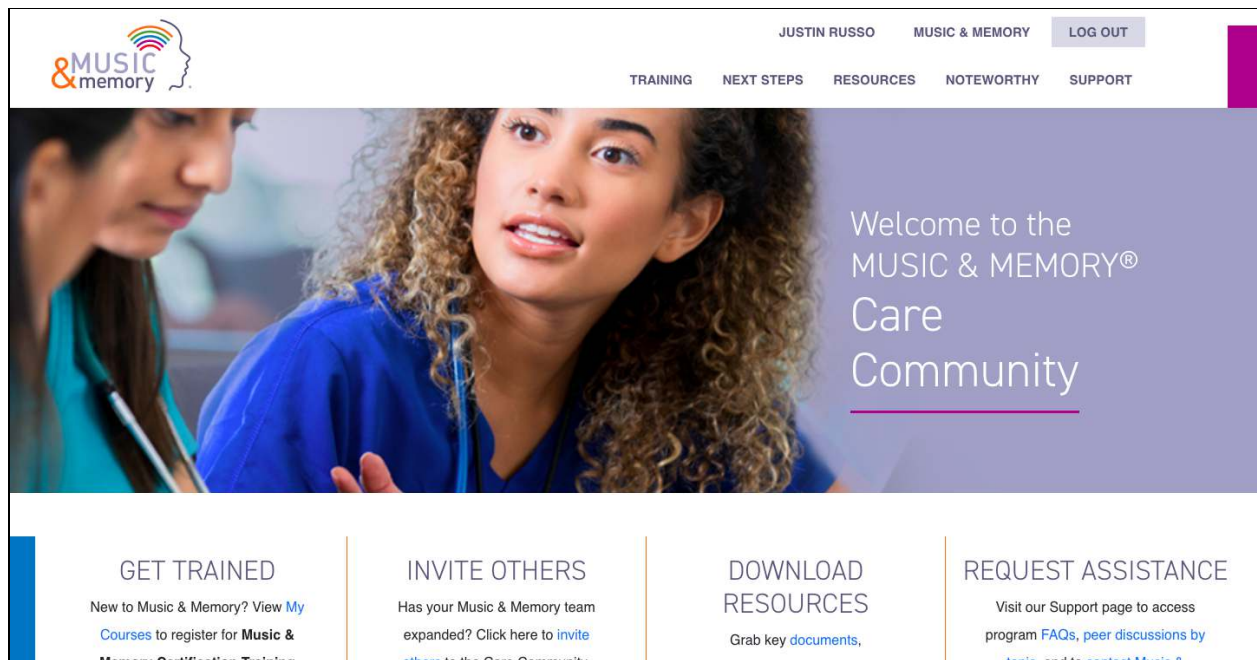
&MUSIC memory

JUSTIN RUSSO MUSIC & MEMORY LOG OUT

TRAINING NEXT STEPS RESOURCES NOTEWORTHY SUPPORT

Welcome to the MUSIC & MEMORY® Care Community

GET TRAINED

New to Music & Memory? View My Courses to register for Music & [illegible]

INVITE OTHERS

Has your Music & Memory team expanded? Click here to invite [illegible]

DOWNLOAD RESOURCES

Grab key documents,

REQUEST ASSISTANCE

Visit our Support page to access program FAQs, peer discussions by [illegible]